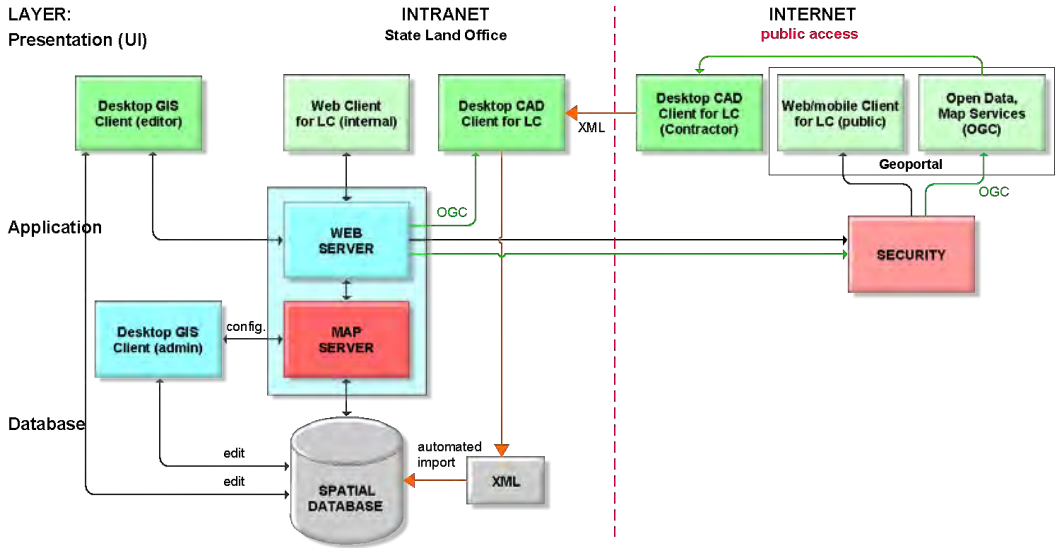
LAYER:
Presentation (UI)

INTRANET
State Land Office

INTERNET
public access

Desktop GIS Client (editor)

Web Client for LC (internal)

Desktop CAD Client for LC

XML

Desktop CAD Client for LC (Contractor)

Web/mobile Client for LC (public)

Open Data, Map Services (OGC)

Geoportal

Application

OGC

WEB SERVER

OGC

SECURITY

Desktop GIS Client (admin)

config.

MAP SERVER

Database

edit

edit

automated import

SPATIAL DATABASE

XML